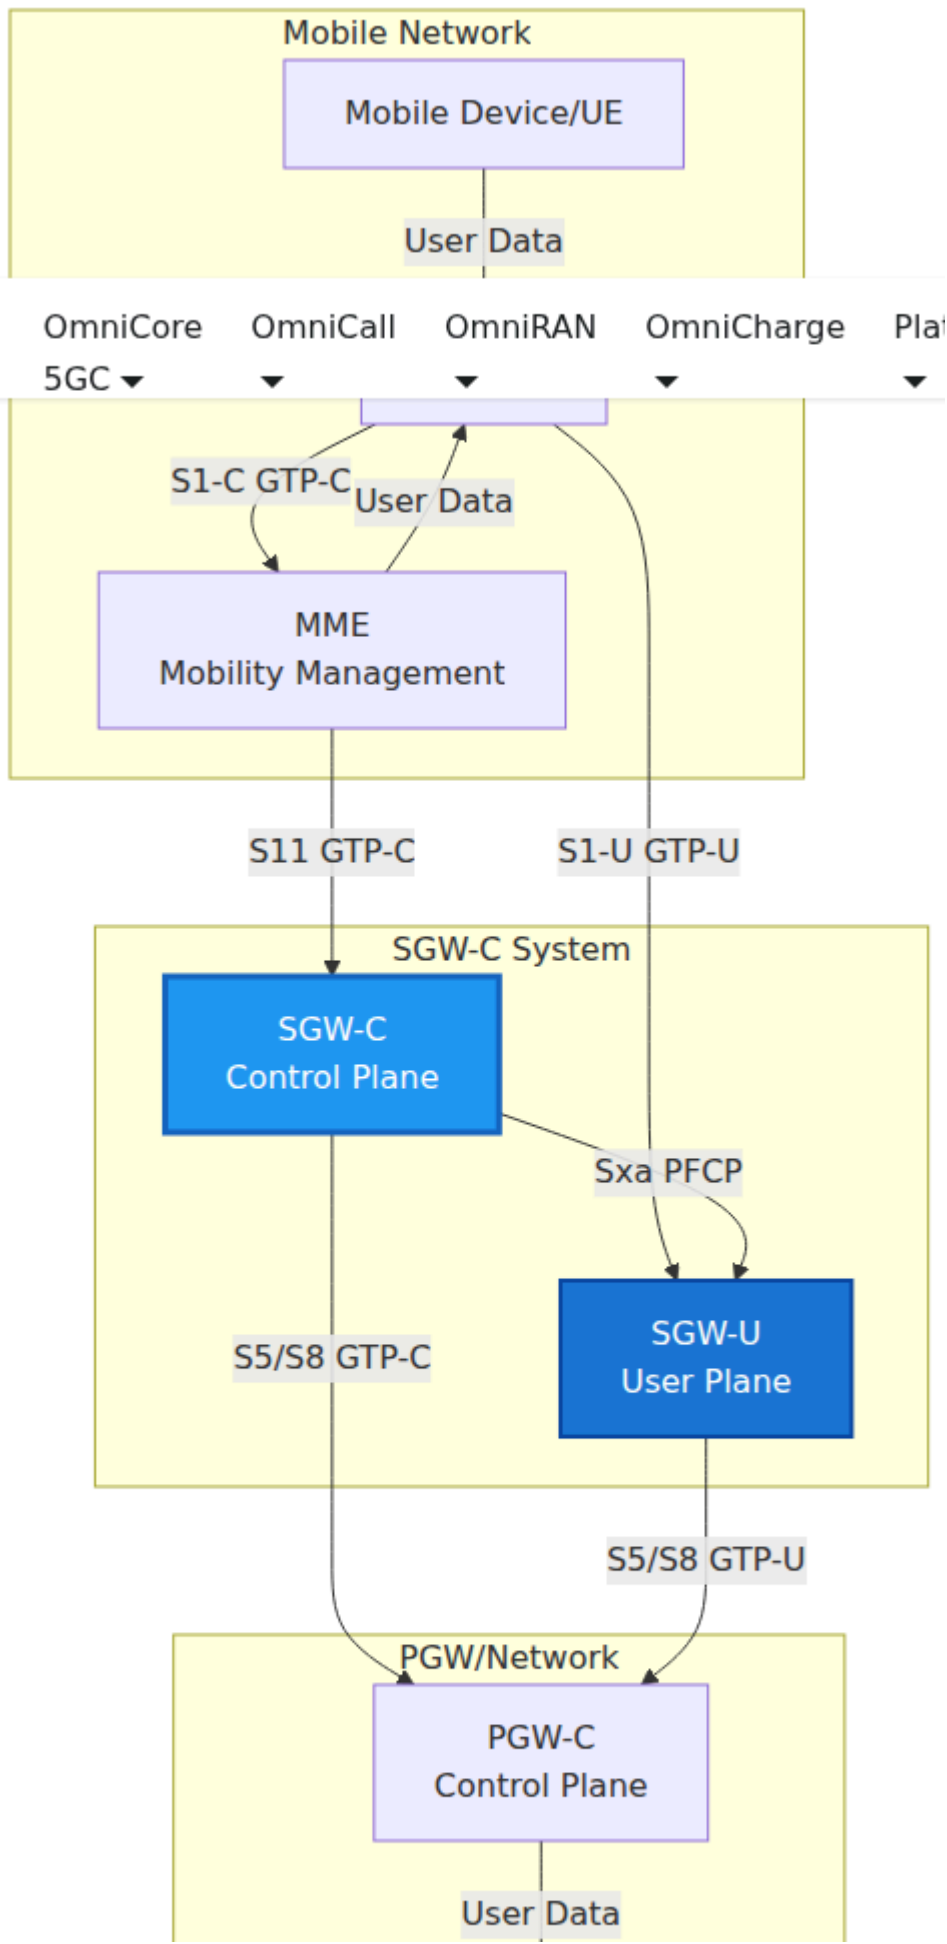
Mobile Network

Mobile Device/UE

User Data

OmniCore 5GC ▾

OmniCall ▾

OmniRAN ▾

OmniCharge ▾

Plat ▾

S1-C GTP-C

User Data

MME
Mobility Management

S11 GTP-C

S1-U GTP-U

SGW-C System

SGW-C
Control Plane

Sxa PFCP

SGW-U
User Plane

S5/S8 GTP-C

S5/S8 GTP-U

PGW/Network

PGW-C
Control Plane

User Data